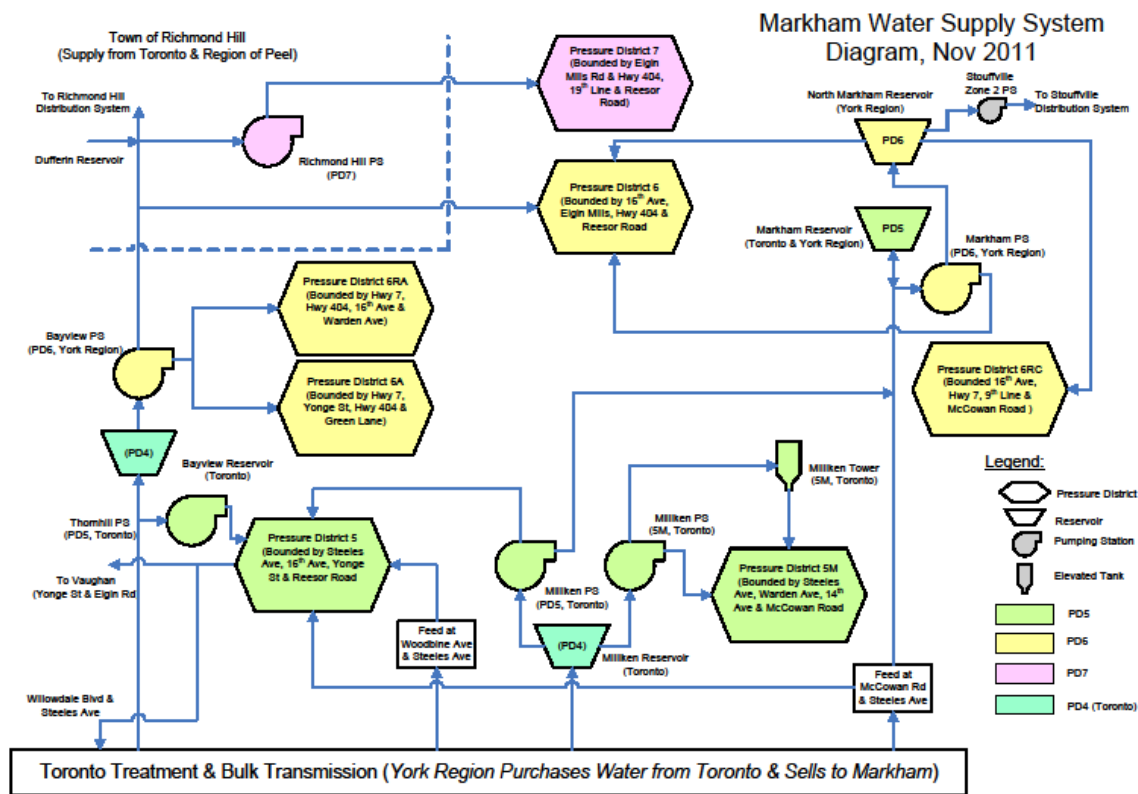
Markham Water Supply System Diagram, Nov 2011

Town of Richmond Hill
(Supply from Toronto & Region of Peel)

To Richmond Hill Distribution System

Dufferin Reservoir

Richmond Hill PS
(PD7)

Pressure District 7
(Bounded by Elgin Mills Rd & Hwy 404, 19$^{th}$ Line & Reesor Road)

North Markham Reservoir
(York Region)

PD6

Stouffville Zone 2 PS

To Stouffville Distribution System

Pressure District 6
(Bounded by 16$^{th}$ Ave, Elgin Mills, Hwy 404 & Reesor Road)

Markham Reservoir
(Toronto & York Region)

PD5

Markham PS
(PD6, York Region)

Pressure District 6RA
(Bounded by Hwy 7, Hwy 404, 16$^{th}$ Ave & Warden Ave)

Bayview PS
(PD6, York Region)

Pressure District 6A
(Bounded by Hwy 7, Yonge St, Hwy 404 & Green Lane)

Pressure District 6RC
(Bounded 16$^{th}$ Ave, Hwy 7, 9$^{th}$ Line & McCowan Road )

(PD4)

Bayview Reservoir
(Toronto)

Milliken Tower
(5M, Toronto)

Legend:

Pressure District

Reservoir

Pumping Station

Elevated Tank

PD5

PD6

PD7

PD4 (Toronto)

Thornhill PS
(PD5, Toronto)

Pressure District 5
(Bounded by Steeles Ave, 16$^{th}$ Ave, Yonge St & Reesor Road

Milliken PS
(5M, Toronto)

Pressure District 5M
(Bounded by Steeles Ave, Warden Ave, 14$^{th}$ Ave & McCowan Road

To Vaughan
(Yonge St & Elgin Rd

Milliken PS
(PD5, Toronto)

Feed at Woodbine Ave & Steeles Ave

(PD4)

Milliken Reservoir
(Toronto)

Willowdale Blvd & Steeles Ave

Feed at McCowan Rd & Steeles Ave

Toronto Treatment & Bulk Transmission (York Region Purchases Water from Toronto & Sells to Markham)